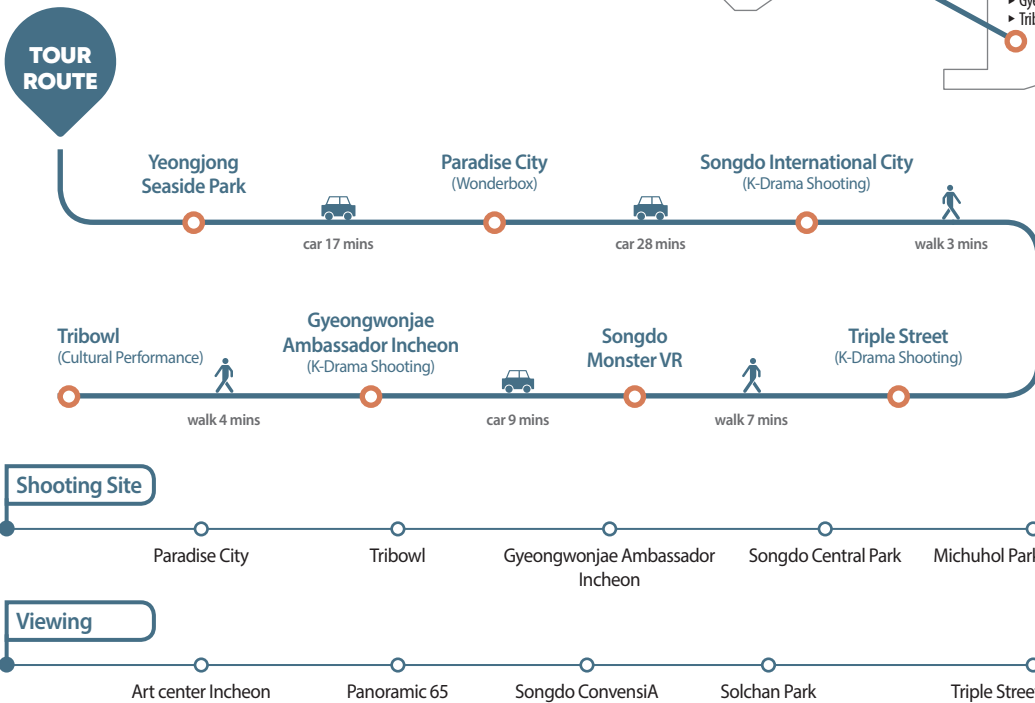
▸ Gye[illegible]
▸ Trib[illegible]

TOUR ROUTE

Yeongjong Seaside Park

car 17 mins

Paradise City
(Wonderbox)

car 28 mins

Songdo International City
(K-Drama Shooting)

walk 3 mins

Tribowl
(Cultural Performance)

walk 4 mins

Gyeongwonjae Ambassador Incheon
(K-Drama Shooting)

car 9 mins

Songdo Monster VR

walk 7 mins

Triple Street
(K-Drama Shooting)

Shooting Site

Paradise City

Tribowl

Gyeongwonjae Ambassador Incheon

Songdo Central Park

Michuhol Par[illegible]

Viewing

Art center Incheon

Panoramic 65

Songdo ConvensiA

Solchan Park

Triple Stree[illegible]